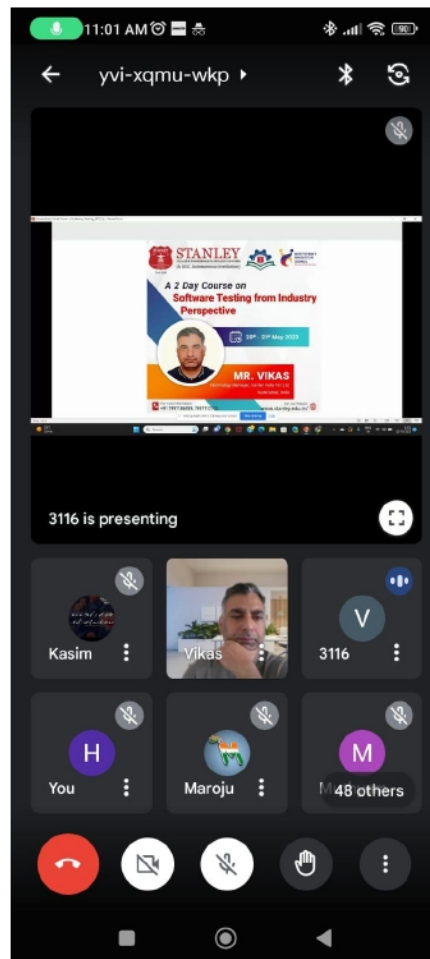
11:01 AM

90

yvi-xqmu-wkp ▸

STANLEY

A 2 Day Course on

Software Testing from Industry Perspective

20th - 21st May 2023

MR. VIKAS

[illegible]

3116 is presenting

Kasim

Vikas

V

3116

H

You

Maroju

M

48 others